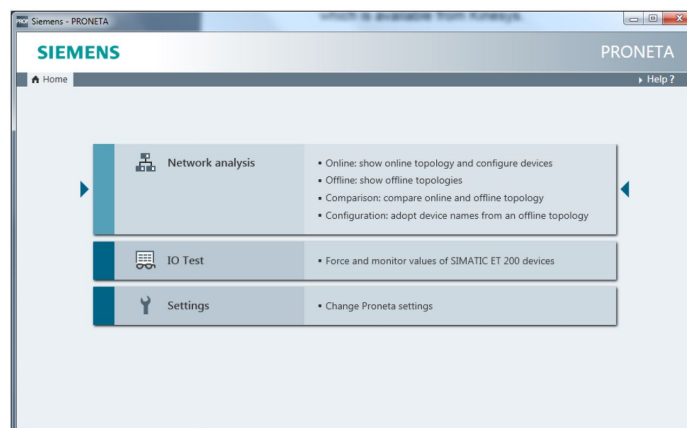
Siemens - PRONETA

which is available from Kinesys.

SIEMENS

PRONETA

Home

Help ?

Network analysis

• Online: show online topology and configure devices
• Offline: show offline topologies
• Comparison: compare online and offline topology
• Configuration: adopt device names from an offline topology

IO Test

• Force and monitor values of SIMATIC ET 200 devices

Settings

• Change Proneta settings